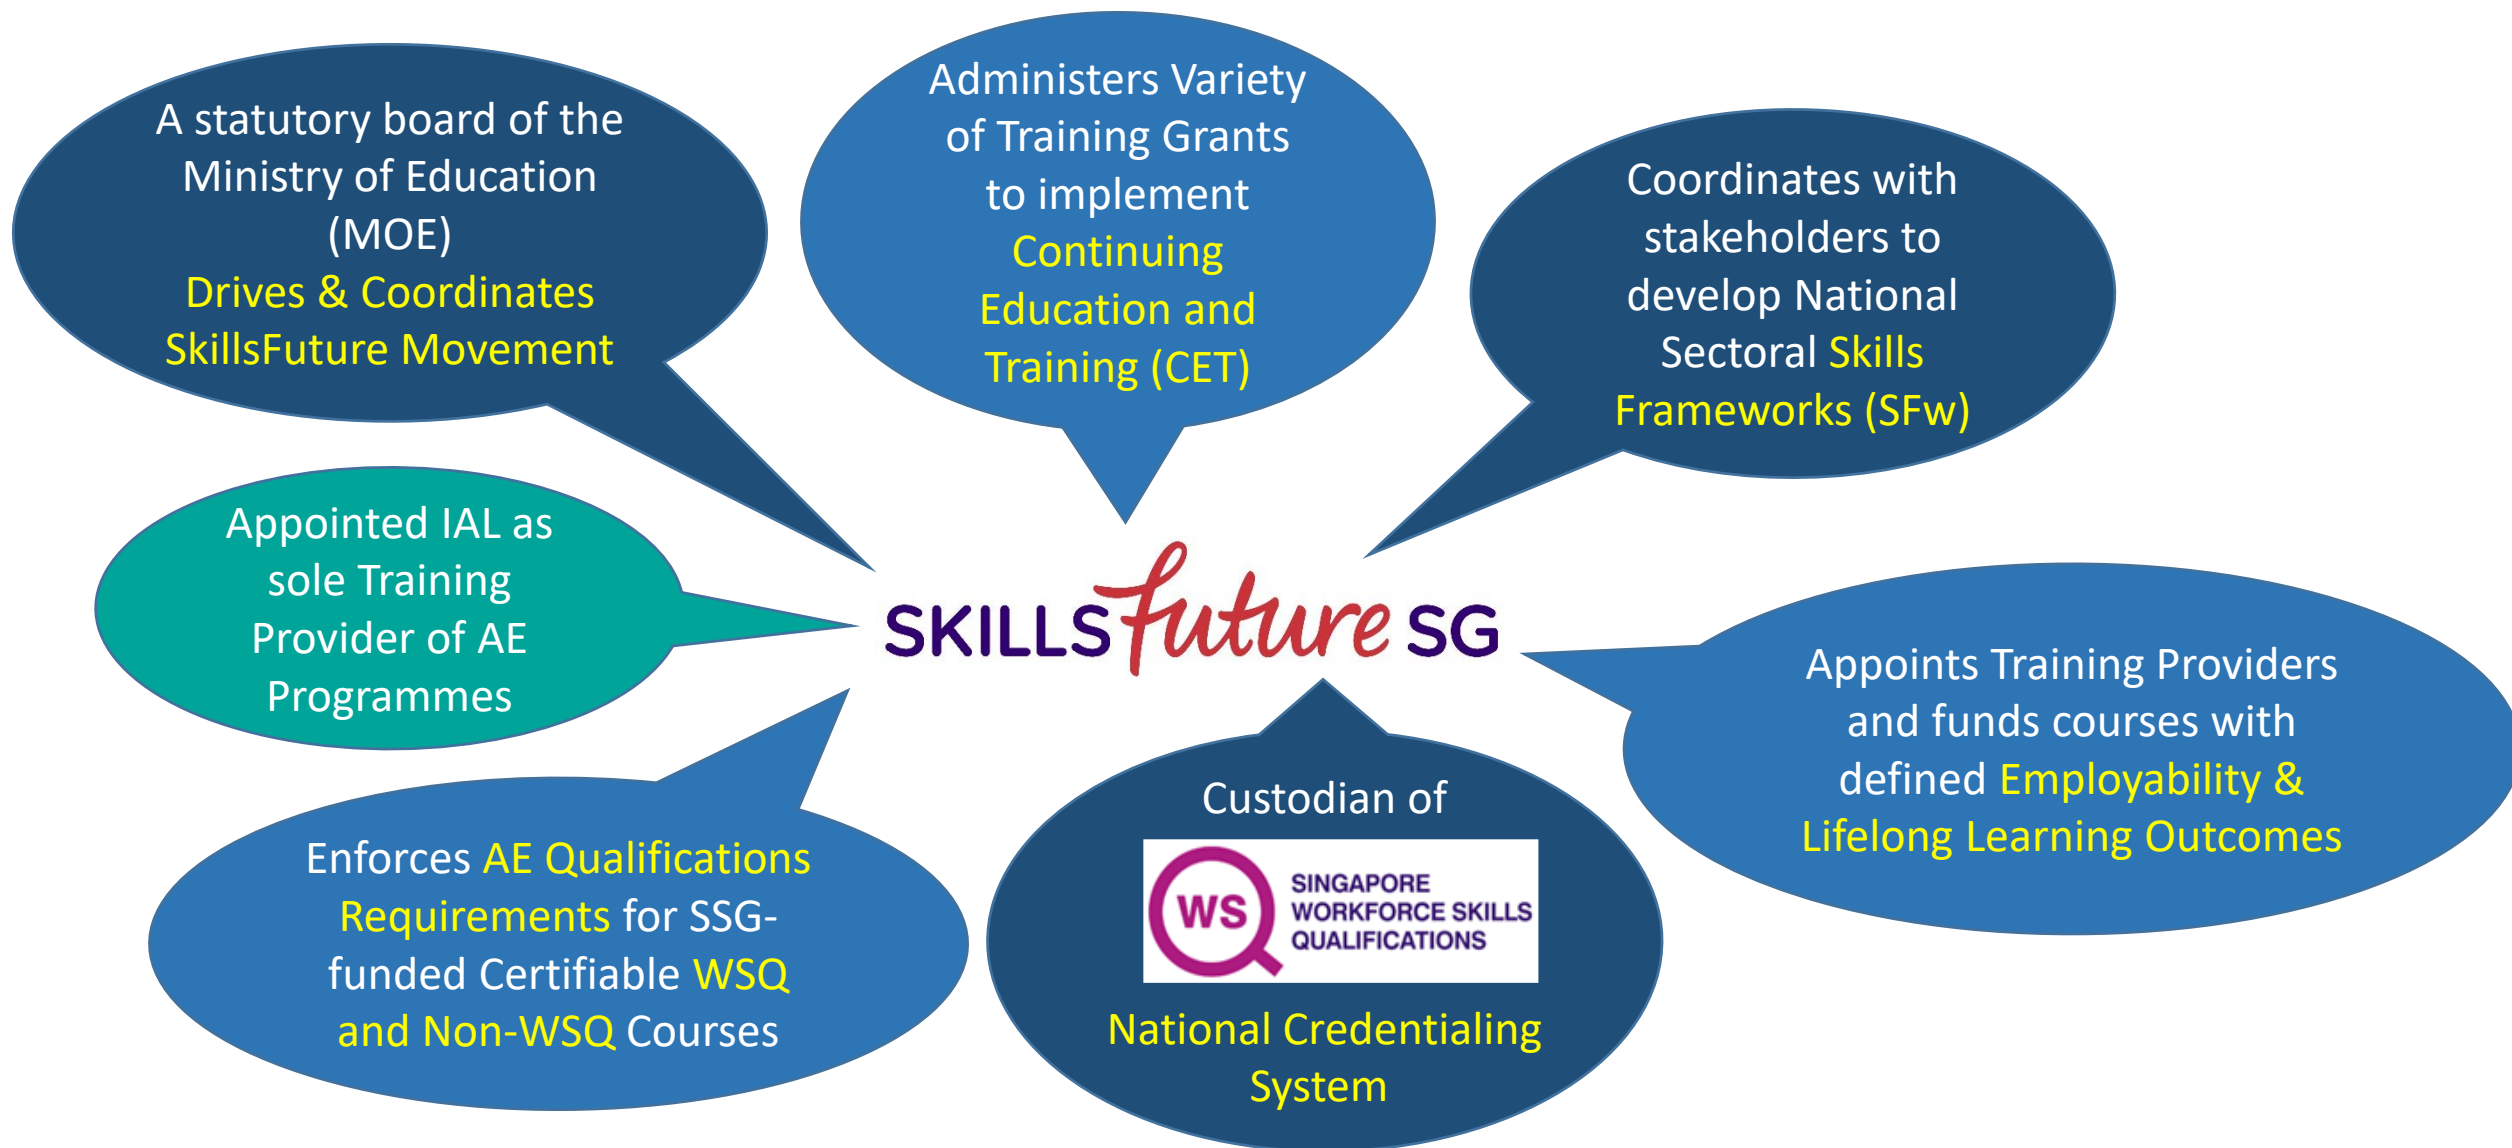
A statutory board of the Ministry of Education (MOE)
Drives & Coordinates SkillsFuture Movement

Administers Variety of Training Grants to implement Continuing Education and Training (CET)

Coordinates with stakeholders to develop National Sectoral Skills Frameworks (SFw)

Appointed IAL as sole Training Provider of AE Programmes

SKILLS future SG

Appoints Training Providers and funds courses with defined Employability & Lifelong Learning Outcomes

Enforces AE Qualifications Requirements for SSG-funded Certifiable WSQ and Non-WSQ Courses

Custodian of
WSQ SINGAPORE WORKFORCE SKILLS QUALIFICATIONS
National Credentialing System